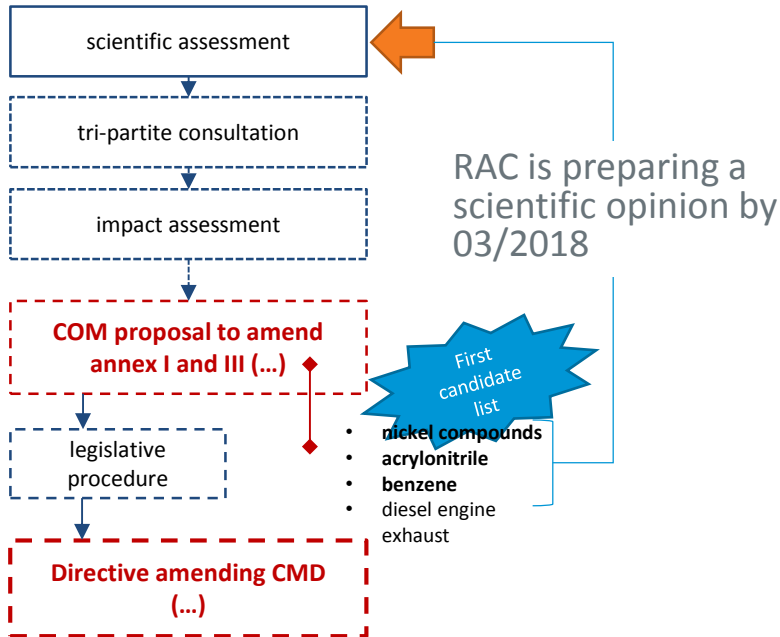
scientific assessment

tri-partite consultation

impact assessment

COM proposal to amend annex I and III (…)

legislative procedure

Directive amending CMD (…)

RAC is preparing a scientific opinion by 03/2018

First candidate list

- nickel compounds
- acrylonitrile
- benzene
- diesel engine exhaust